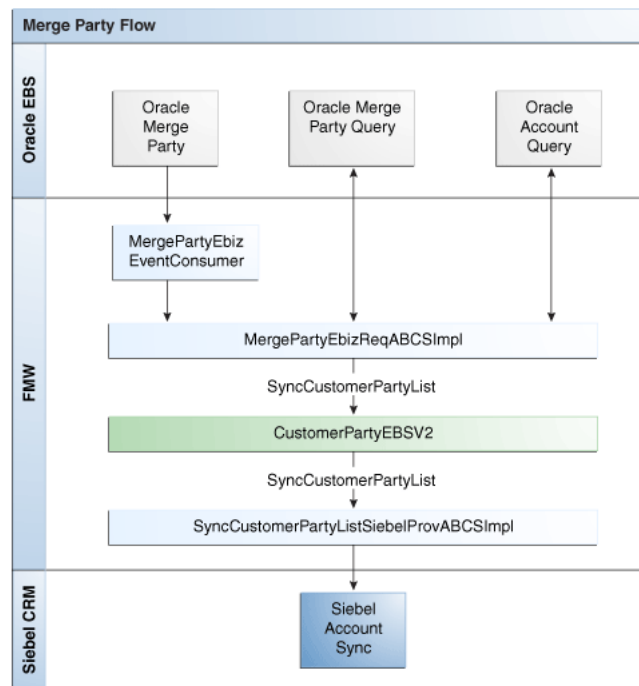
Merge Party Flow

Oracle EBS

Oracle Merge Party

Oracle Merge Party Query

Oracle Account Query

FMW

MergePartyEbiz EventConsumer

MergePartyEbizReqABCSImpl

SyncCustomerPartyList

CustomerPartyEBSV2

SyncCustomerPartyList

SyncCustomerPartyListSiebelProvABCSImpl

Siebel CRM

Siebel Account Sync